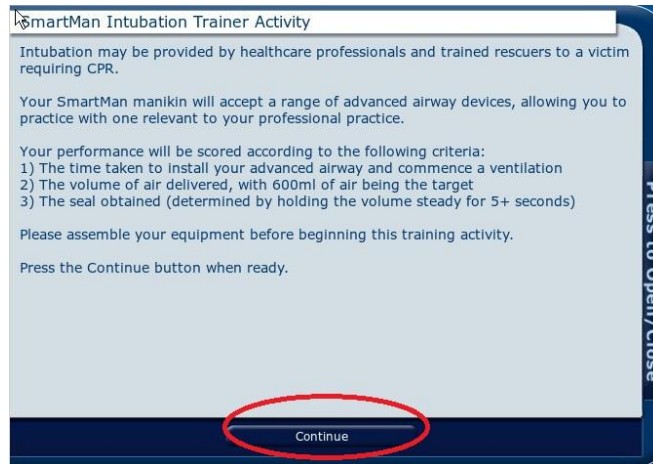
SmartMan Intubation Trainer Activity

Intubation may be provided by healthcare professionals and trained rescuers to a victim requiring CPR.

Your SmartMan manikin will accept a range of advanced airway devices, allowing you to practice with one relevant to your professional practice.

Your performance will be scored according to the following criteria:
1) The time taken to install your advanced airway and commence a ventilation
2) The volume of air delivered, with 600ml of air being the target
3) The seal obtained (determined by holding the volume steady for 5+ seconds)

Please assemble your equipment before beginning this training activity.

Press the Continue button when ready.

Press to Open/Close

Continue